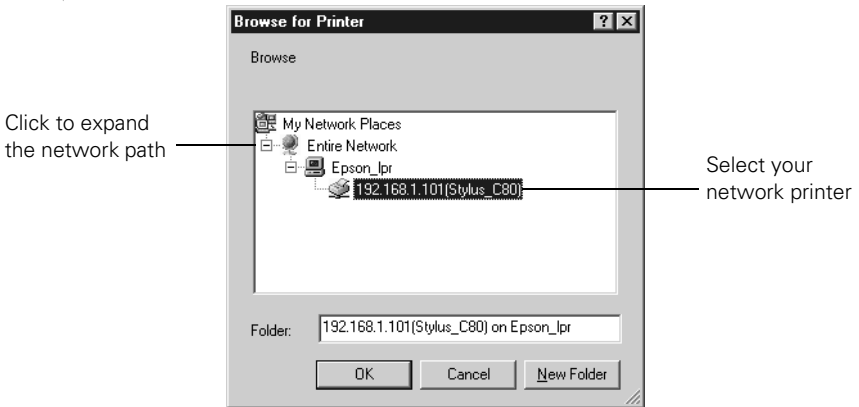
Browse for Printer

? X

Browse

Click to expand the network path

My Network Places
Entire Network
Epson_lpr
192.168.1.101(Stylus_C80)

Select your network printer

Folder: 192.168.1.101(Stylus_C80) on Epson_lpr

OK

Cancel

New Folder